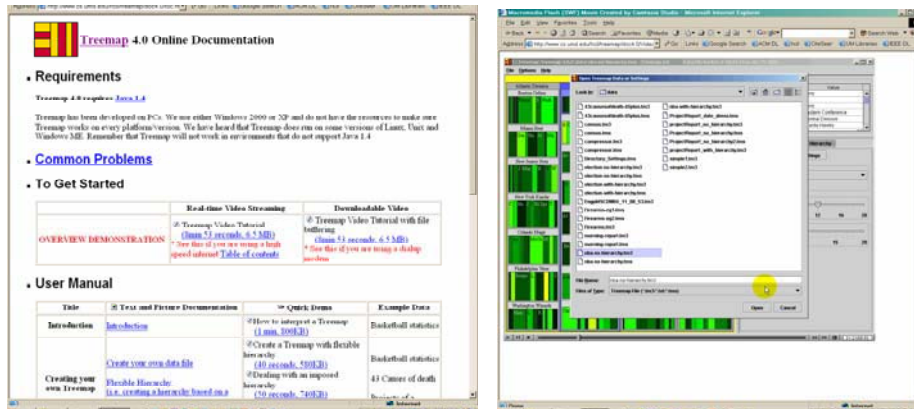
Treemap 4.0 Online Documentation

Requirements

Treemap 4.0 requires Java 1.4

Treemap has been developed on PCs. We use either Windows 2000 or XP and do not have the resources to make sure Treemap works on every platform/version. We have heard that Treemap does run on some versions of Linux, Unix and Windows ME. Remember that Treemap will not work in environments that do not support Java 1.4

Common Problems

To Get Started

| | Real-time Video Streaming | Downloadable Video |
|---|---|---|
| OVERVIEW DEMONSTRATION | Treemap Video Tutorial (3min 53 seconds, 6.5 MB) * See this if you are using a high speed internet Table of contents | Treemap Video Tutorial with file buffering (3min 53 seconds, 6.5 MB) * See this if you are using a dialup modem |

User Manual

| Title | Text and Picture Documentation | Quick Demo | Example Data |
|---|---|---|---|
| Introduction | Introduction | How to interpret a Treemap (1 min, 800KB) | Basketball statistics |
| Creating your own Treemap | Create your own data file Flexible Hierarchy (i.e. creating a hierarchy based on a | Create a Treemap with flexible hierarchy (40 seconds, 580KB) Dealing with an imposed hierarchy (50 seconds, 740KB) | Basketball statistics 43 Causes of death Projects of a |

Macromedia Flash (SWF) Movie Created by Camtasia Studio - Microsoft Internet Explorer

File Edit View Favorites Tools Help

Open Treemap Data or Settings

Look in: data

File Name:

Files of Type: Treemap File (*.tm3 *.txt *.tmxx)

Open Cancel

Internet